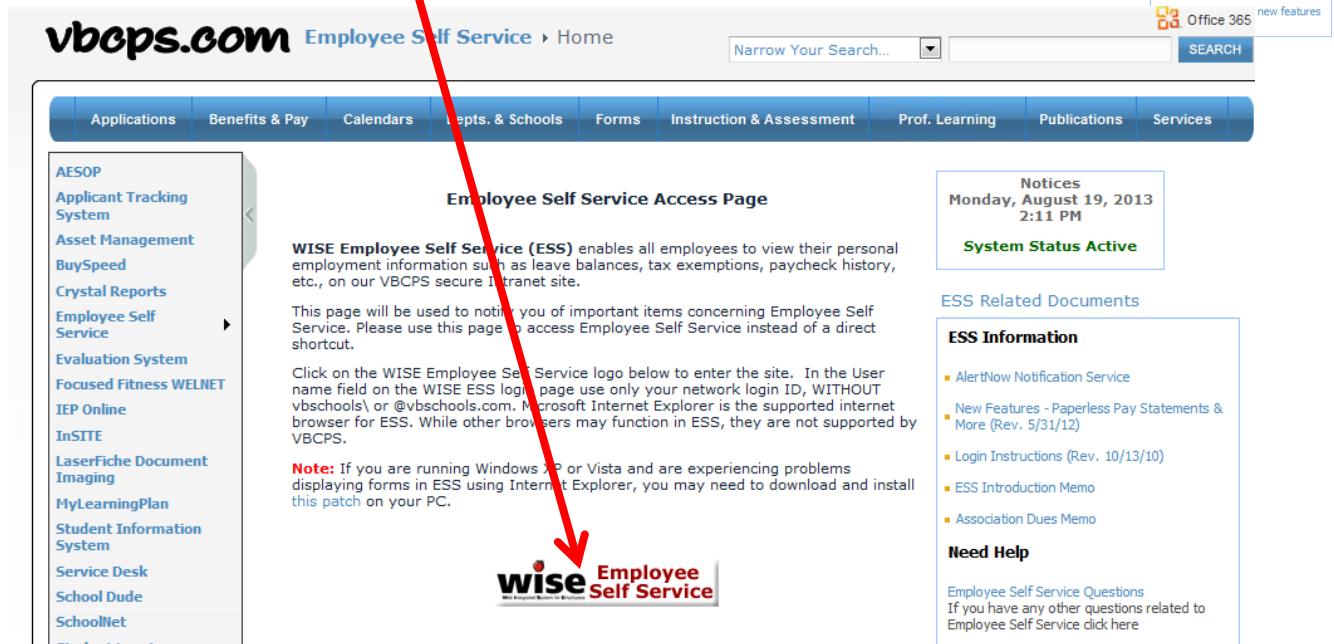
vbcps.com Employee Self Service › Home

Office 365 new features

Narrow Your Search... SEARCH

Applications | Benefits & Pay | Calendars | Depts. & Schools | Forms | Instruction & Assessment | Prof. Learning | Publications | Services

AESOP
Applicant Tracking System
Asset Management
BuySpeed
Crystal Reports
Employee Self Service
Evaluation System
Focused Fitness WELNET
IEP Online
InSITE
LaserFiche Document Imaging
MyLearningPlan
Student Information System
Service Desk
School Dude
SchoolNet

Employee Self Service Access Page

WISE Employee Self Service (ESS) enables all employees to view their personal employment information such as leave balances, tax exemptions, paycheck history, etc., on our VBCPS secure Intranet site.

This page will be used to notify you of important items concerning Employee Self Service. Please use this page to access Employee Self Service instead of a direct shortcut.

Click on the WISE Employee Self Service logo below to enter the site. In the User name field on the WISE ESS login page use only your network login ID, WITHOUT vbschools\ or @vbschools.com. Microsoft Internet Explorer is the supported internet browser for ESS. While other browsers may function in ESS, they are not supported by VBCPS.

Note: If you are running Windows XP or Vista and are experiencing problems displaying forms in ESS using Internet Explorer, you may need to download and install this patch on your PC.

wise Employee Self Service
Web Integrated System for Employees

Notices
Monday, August 19, 2013
2:11 PM

System Status Active

ESS Related Documents

ESS Information

AlertNow Notification Service
New Features - Paperless Pay Statements & More (Rev. 5/31/12)
Login Instructions (Rev. 10/13/10)
ESS Introduction Memo
Association Dues Memo

Need Help

Employee Self Service Questions
If you have any other questions related to Employee Self Service click here